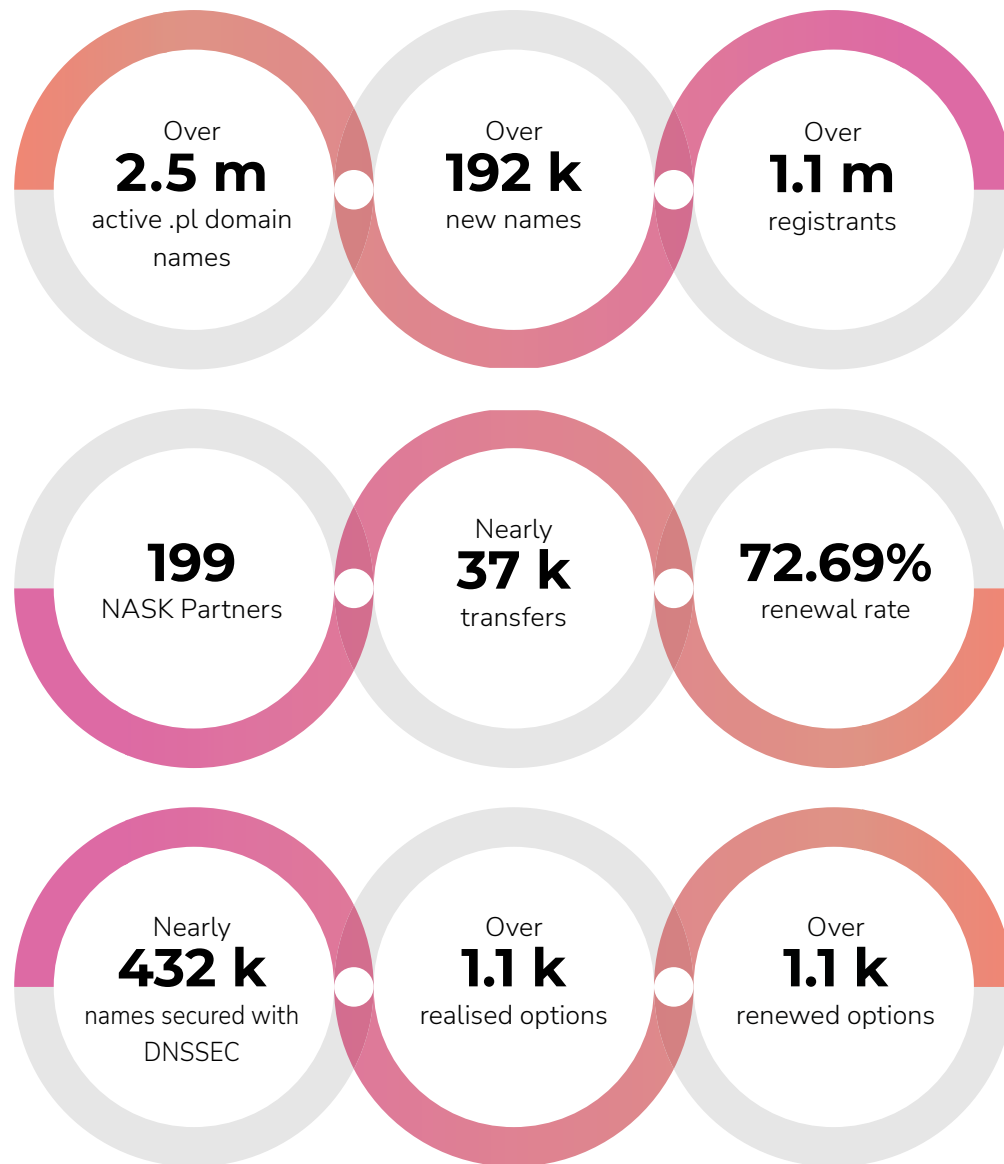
Over
2.5 m
active .pl domain names

Over
192 k
new names

Over
1.1 m
registrants

199
NASK Partners

Nearly
37 k
transfers

72.69%
renewal rate

Nearly
432 k
names secured with DNSSEC

Over
1.1 k
realised options

Over
1.1 k
renewed options